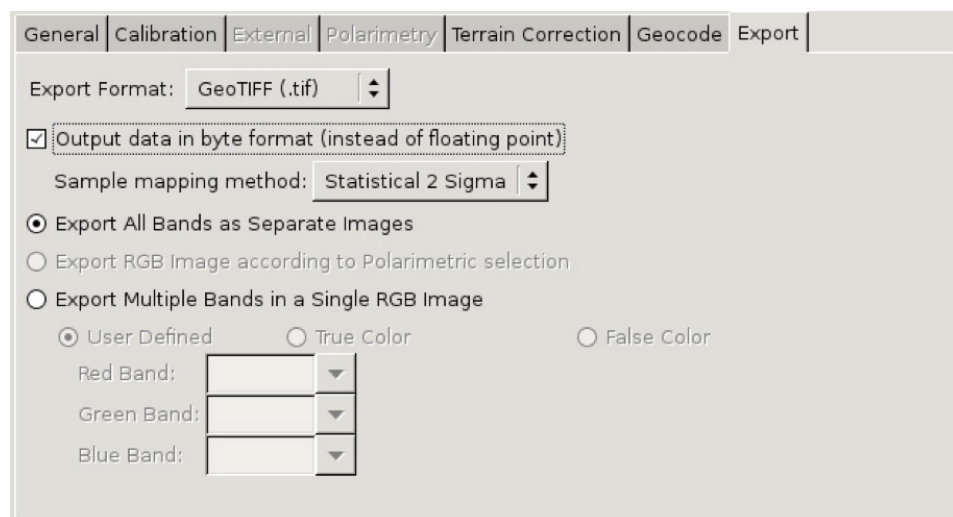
General | Calibration | External | Polarimetry | Terrain Correction | Geocode | Export

Export Format: GeoTIFF (.tif)

☑ Output data in byte format (instead of floating point)

Sample mapping method: Statistical 2 Sigma

⦿ Export All Bands as Separate Images

○ Export RGB Image according to Polarimetric selection

○ Export Multiple Bands in a Single RGB Image

⦿ User Defined ○ True Color ○ False Color

Red Band:

Green Band:

Blue Band: